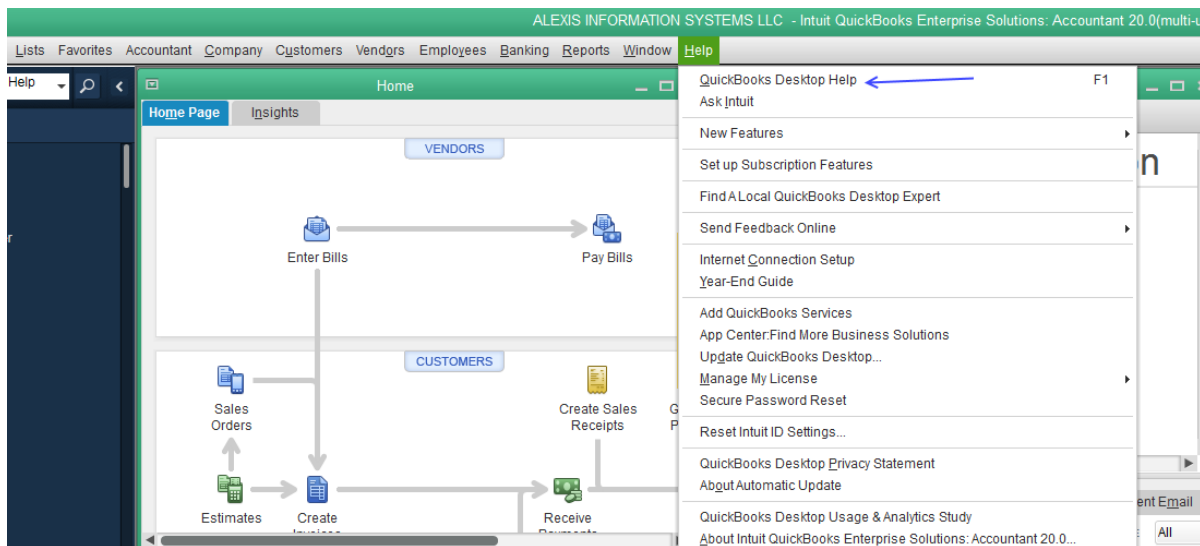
ALEXIS INFORMATION SYSTEMS LLC - Intuit QuickBooks Enterprise Solutions: Accountant 20.0(multi-u

Lists Favorites Accountant Company Customers Vendors Employees Banking Reports Window Help

Help

Home

Home Page Insights

VENDORS

Enter Bills

Pay Bills

CUSTOMERS

Sales Orders

Create Sales Receipts

Estimates

Create Invoices

Receive Payments

QuickBooks Desktop Help F1
Ask Intuit

New Features

Set up Subscription Features

Find A Local QuickBooks Desktop Expert

Send Feedback Online

Internet Connection Setup
Year-End Guide

Add QuickBooks Services
App Center:Find More Business Solutions
Update QuickBooks Desktop...
Manage My License
Secure Password Reset

Reset Intuit ID Settings...

QuickBooks Desktop Privacy Statement
About Automatic Update

QuickBooks Desktop Usage & Analytics Study
About Intuit QuickBooks Enterprise Solutions: Accountant 20.0...

n

nt Email

All